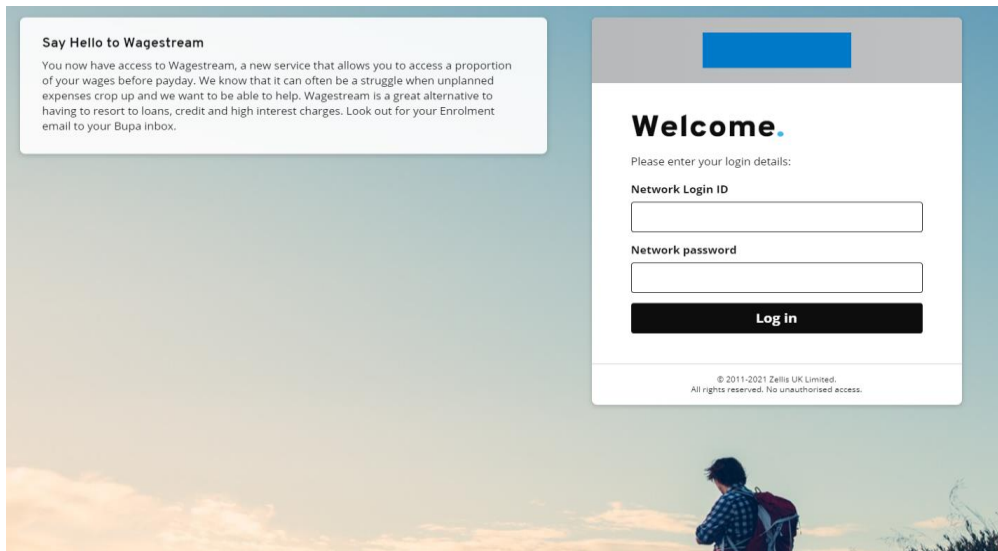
Say Hello to Wagestream

You now have access to Wagestream, a new service that allows you to access a proportion of your wages before payday. We know that it can often be a struggle when unplanned expenses crop up and we want to be able to help. Wagestream is a great alternative to having to resort to loans, credit and high interest charges. Look out for your Enrolment email to your Bupa inbox.

Welcome.

Please enter your login details:

Network Login ID

Network password

Log in

© 2011-2021 Zellis UK Limited.
All rights reserved. No unauthorised access.